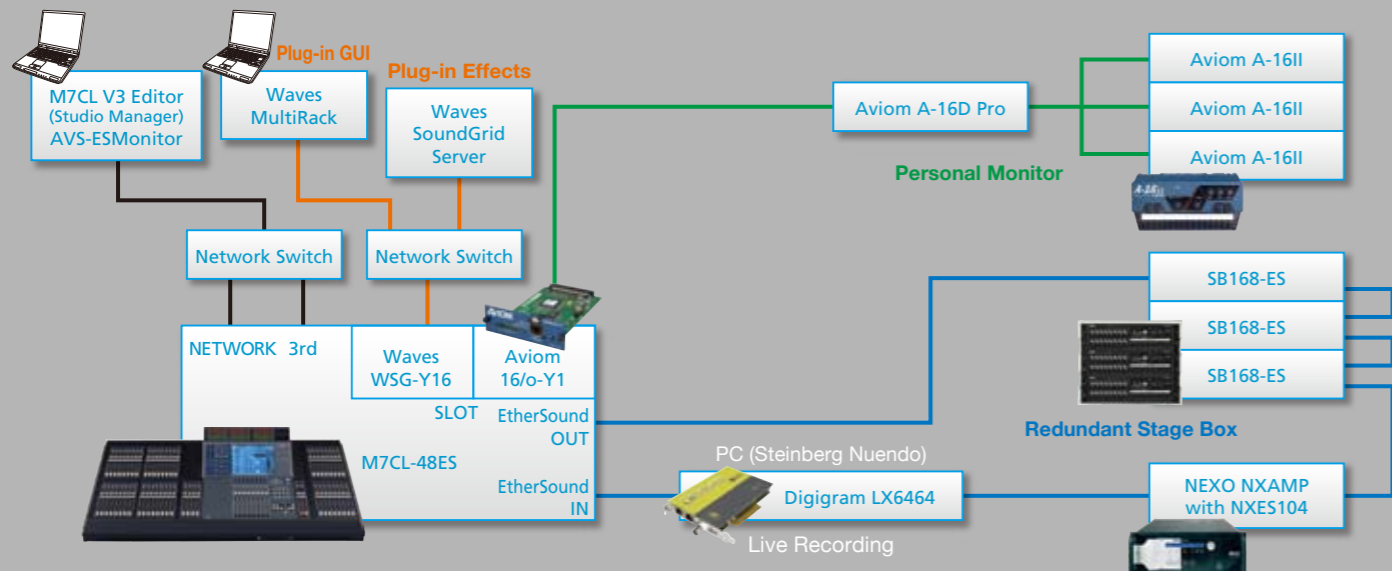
M7CL V3 Editor
(Studio Manager)
AVS-ESMonitor

Plug-in GUI

Waves
MultiRack

Plug-in Effects

Waves
SoundGrid
Server

Aviom A-16D Pro

Aviom A-16II

Aviom A-16II

Aviom A-16II

Personal Monitor

Network Switch

Network Switch

SB168-ES

SB168-ES

SB168-ES

NETWORK 3rd

Waves
WSG-Y16

Aviom
16/o-Y1

SLOT

EtherSound
OUT

Redundant Stage Box

M7CL-48ES

PC (Steinberg Nuendo)

EtherSound
IN

Digigram LX6464

NEXO NXAMP
with NXES104

Live Recording